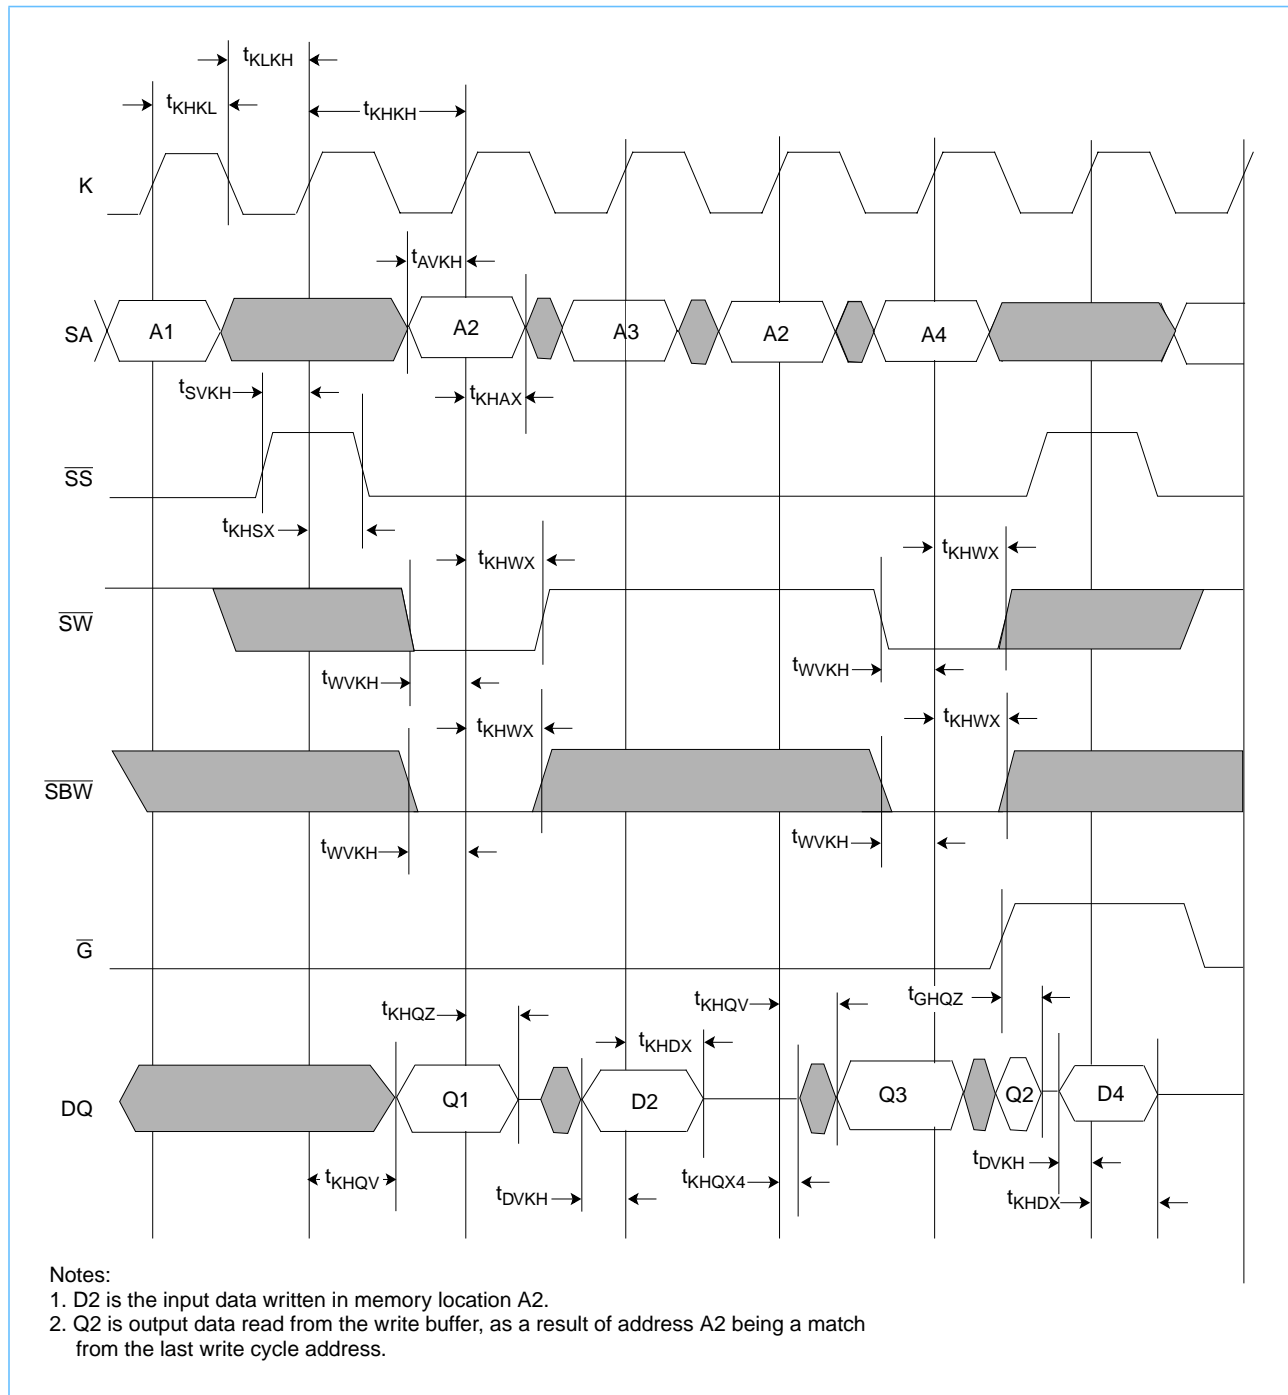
$t_{KLKH}$

$t_{KHKL}$

$t_{KHKH}$

K

$t_{AVKH}$

SA A1 A2 A3 A2 A4

$t_{SVKH}$

$t_{KHAX}$

$\overline{SS}$

$t_{KHSX}$

$t_{KHWX}$

$t_{KHWX}$

$\overline{SW}$

$t_{WVKH}$

$t_{WVKH}$

$t_{KHWX}$

$t_{KHWX}$

$\overline{SBW}$

$t_{WVKH}$

$t_{WVKH}$

$\overline{G}$

$t_{KHQZ}$

$t_{KHQV}$

$t_{GHQZ}$

$t_{KHDX}$

DQ Q1 D2 Q3 Q2 D4

$t_{DVKH}$

$t_{KHQV}$

$t_{DVKH}$

$t_{KHQX4}$

$t_{KHDX}$

Notes:
1. D2 is the input data written in memory location A2.
2. Q2 is output data read from the write buffer, as a result of address A2 being a match from the last write cycle address.